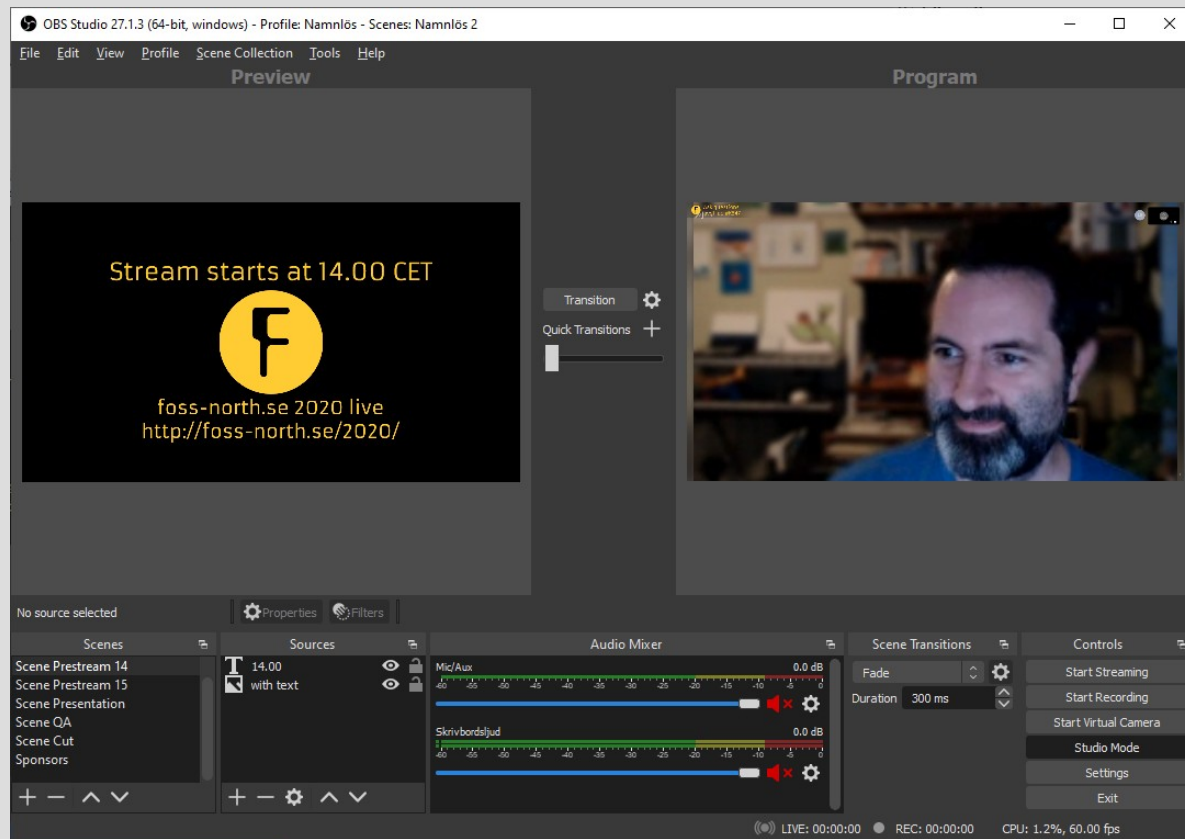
OBS Studio 27.1.3 (64-bit, windows) - Profile: Namnlös - Scenes: Namnlös 2

File Edit View Profile Scene Collection Tools Help

Preview

Program

Stream starts at 14.00 CET

F

foss-north.se 2020 live
http://foss-north.se/2020/

Transition

Quick Transitions

No source selected

Properties Filters

Scenes

Scene Prestream 14
Scene Prestream 15
Scene Presentation
Scene QA
Scene Cut
Sponsors

Sources

14.00
with text

Audio Mixer

Mic/Aux 0.0 dB

-60 -55 -50 -45 -40 -35 -30 -25 -20 -15 -10 -5 0

Skrivbordsljud 0.0 dB

-60 -55 -50 -45 -40 -35 -30 -25 -20 -15 -10 -5 0

Scene Transitions

Fade

Duration 300 ms

Controls

Start Streaming
Start Recording
Start Virtual Camera
Studio Mode
Settings
Exit

LIVE: 00:00:00 REC: 00:00:00 CPU: 1.2%, 60.00 fps